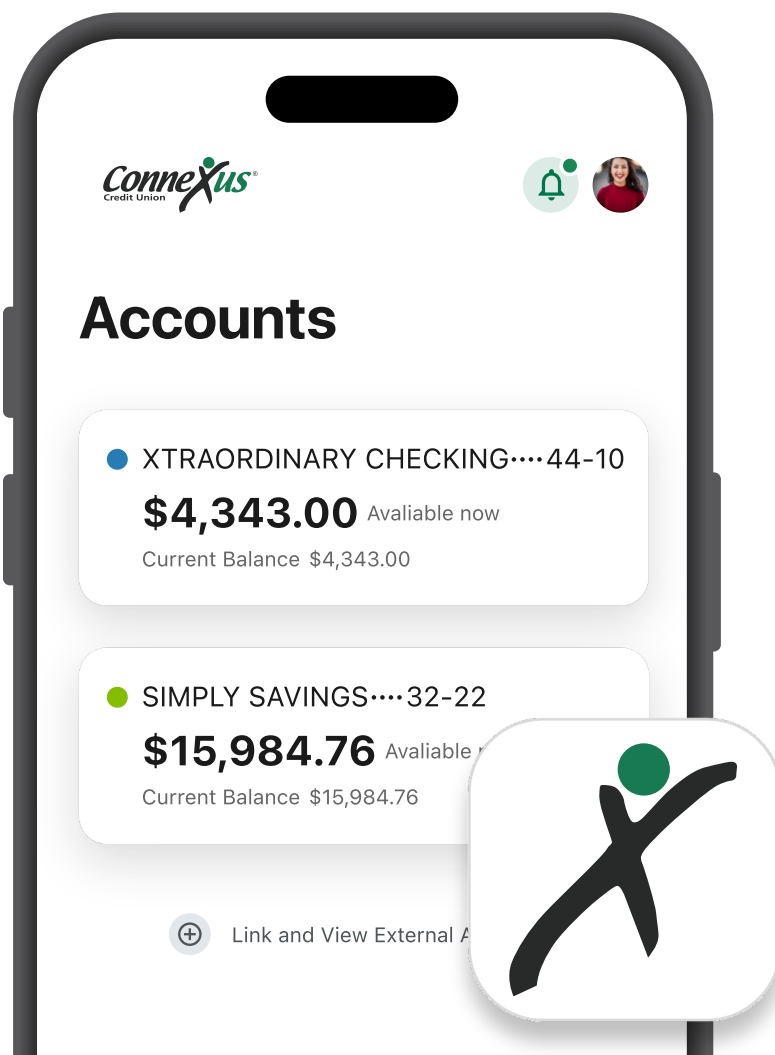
Connexus® Credit Union

Accounts

XTRAORDINARY CHECKING····44-10
$4,343.00 Avaliable now
Current Balance $4,343.00

SIMPLY SAVINGS····32-22
$15,984.76 Avaliable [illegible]
Current Balance $15,984.76

Link and View External A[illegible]